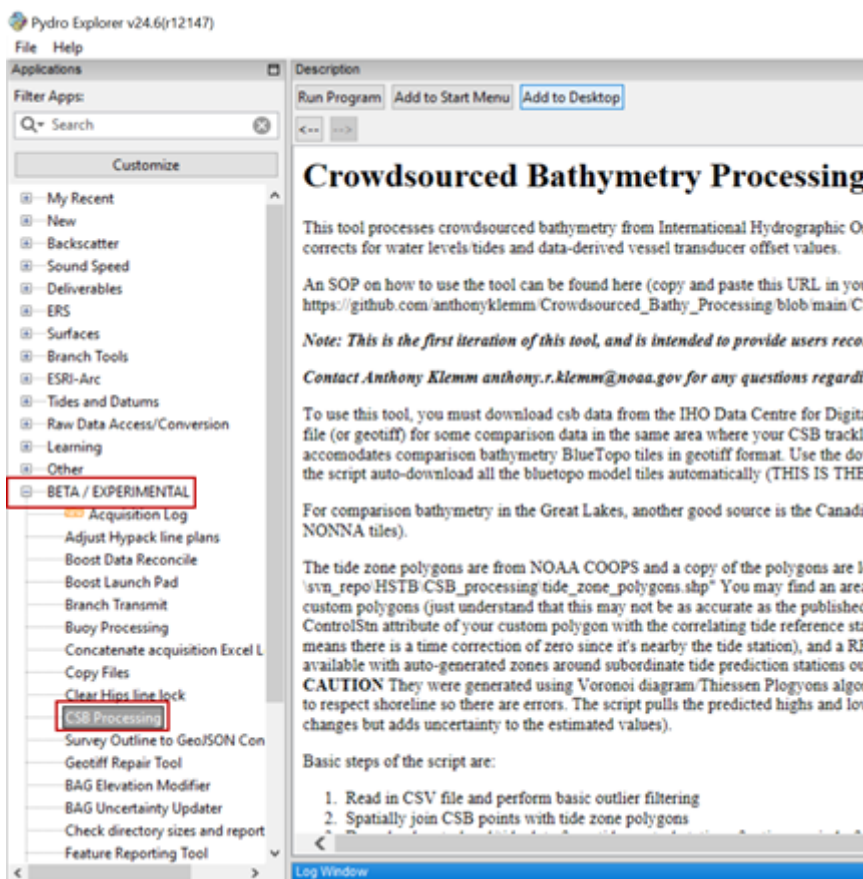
Pydro Explorer v24.6(r12147)
File Help
Applications
Filter Apps:
Search
Customize
My Recent
New
Backscatter
Sound Speed
Deliverables
ERS
Surfaces
Branch Tools
ESRI-Arc
Tides and Datums
Raw Data Access/Conversion
Learning
Other
BETA / EXPERIMENTAL
Acquisition Log
Adjust Hypack line plans
Boost Data Reconcile
Boost Launch Pad
Branch Transmit
Buoy Processing
Concatenate acquisition Excel L
Copy Files
Clear Hips line lock
CSB Processing
Survey Outline to GeoJSON Con
Geotiff Repair Tool
BAG Elevation Modifier
BAG Uncertainty Updater
Check directory sizes and report
Feature Reporting Tool

Description
Run Program Add to Start Menu Add to Desktop
<-- -->

Crowdsourced Bathymetry Processing

This tool processes crowdsourced bathymetry from International Hydrographic O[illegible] corrects for water levels/tides and data-derived vessel transducer offset values.

An SOP on how to use the tool can be found here (copy and paste this URL in you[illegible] https://github.com/anthonyklemm/Crowdsourced_Bathy_Processing/blob/main/C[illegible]

Note: This is the first iteration of this tool, and is intended to provide users reco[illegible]

Contact Anthony Klemm anthony.r.klemm@noaa.gov for any questions regardi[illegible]

To use this tool, you must download csb data from the IHO Data Centre for Digit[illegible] file (or geotiff) for some comparison data in the same area where your CSB trackl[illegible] accomodates comparison bathymetry BlueTopo tiles in geotiff format. Use the do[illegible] the script auto-download all the bluetopo model tiles automatically (THIS IS THE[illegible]

For comparison bathymetry in the Great Lakes, another good source is the Canadi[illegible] NONNA tiles).

The tide zone polygons are from NOAA COOPS and a copy of the polygons are l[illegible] \svn_repo\HSTB\CSB_processing\tide_zone_polygons.shp" You may find an are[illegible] custom polygons (just understand that this may not be as accurate as the publishe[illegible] ControlStn attribute of your custom polygon with the correlating tide reference st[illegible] means there is a time correction of zero since it's nearby the tide station), and a R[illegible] available with auto-generated zones around subordinate tide prediction stations ou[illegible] CAUTION They were generated using Voronoi diagram/Thiessen Plogyons algo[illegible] to respect shoreline so there are errors. The script pulls the predicted highs and lo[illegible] changes but adds uncertainty to the estimated values).

Basic steps of the script are:

1. Read in CSV file and perform basic outlier filtering
2. Spatially join CSB points with tide zone polygons

Log Window